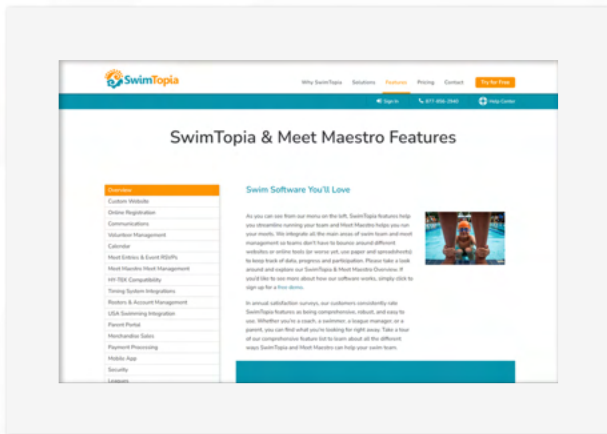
SwimTopia

Why SwimTopia Solutions Features Pricing Contact Try for Free

Sign In 877-858-2940 Help Center

SwimTopia & Meet Maestro Features

Overview
Custom Website
Online Registration
Communications
Volunteer Management
Calendar
Meet Entries & Event RSVPs
Meet Maestro Meet Management
HY-TEK Compatibility
Timing System Integrations
Rosters & Account Management
USA Swimming Integration
Parent Portal
Merchandise Sales
Payment Processing
Mobile App
Security
Leagues

Swim Software You'll Love

As you can see from our menu on the left, SwimTopia features help you streamline running your team and Meet Maestro helps you run your meets. We integrate all the main areas of swim team and meet management so teams don't have to bounce around different websites or online tools (or worse yet, use paper and spreadsheets) to keep track of data, progress and participation. Please take a look around and explore our SwimTopia & Meet Maestro Overview. If you'd like to see more about how our software works, simply click to sign up for a free demo.

In annual satisfaction surveys, our customers consistently rate SwimTopia features as being comprehensive, robust, and easy to use. Whether you're a coach, a swimmer, a league manager, or a parent, you can find what you're looking for right away. Take a tour of our comprehensive feature list to learn about all the different ways SwimTopia and Meet Maestro can help your swim team.